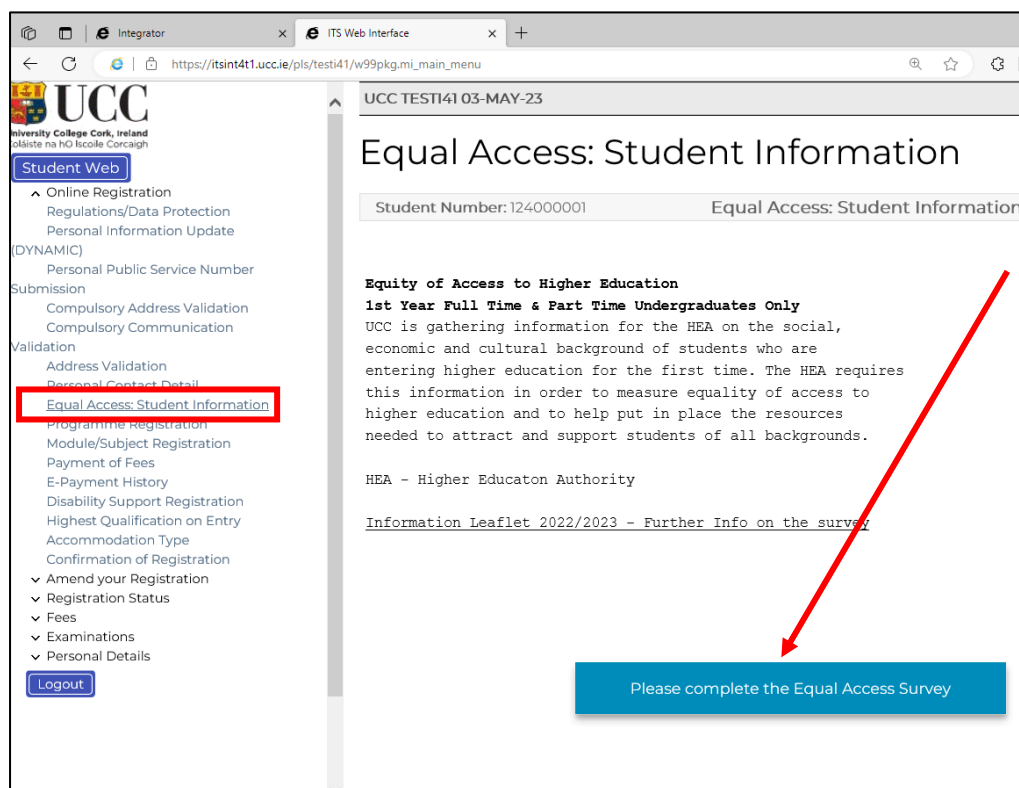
Integrator
ITS Web Interface
https://itsint4t1.ucc.ie/pls/testi41/w99pkg.mi_main_menu

UCC
University College Cork, Ireland
Coláiste na hOllscoile Corcaigh

Student Web
Online Registration
Regulations/Data Protection
Personal Information Update (DYNAMIC)
Personal Public Service Number Submission
Compulsory Address Validation
Compulsory Communication Validation
Address Validation
Personal Contact Detail
Equal Access: Student Information
Programme Registration
Module/Subject Registration
Payment of Fees
E-Payment History
Disability Support Registration
Highest Qualification on Entry
Accommodation Type
Confirmation of Registration
Amend your Registration
Registration Status
Fees
Examinations
Personal Details
Logout

UCC TESTI41 03-MAY-23

Equal Access: Student Information

Student Number: 124000001
Equal Access: Student Information

Equity of Access to Higher Education
1st Year Full Time & Part Time Undergraduates Only
UCC is gathering information for the HEA on the social, economic and cultural background of students who are entering higher education for the first time. The HEA requires this information in order to measure equality of access to higher education and to help put in place the resources needed to attract and support students of all backgrounds.

HEA - Higher Educaton Authority

Information Leaflet 2022/2023 - Further Info on the survey

Please complete the Equal Access Survey